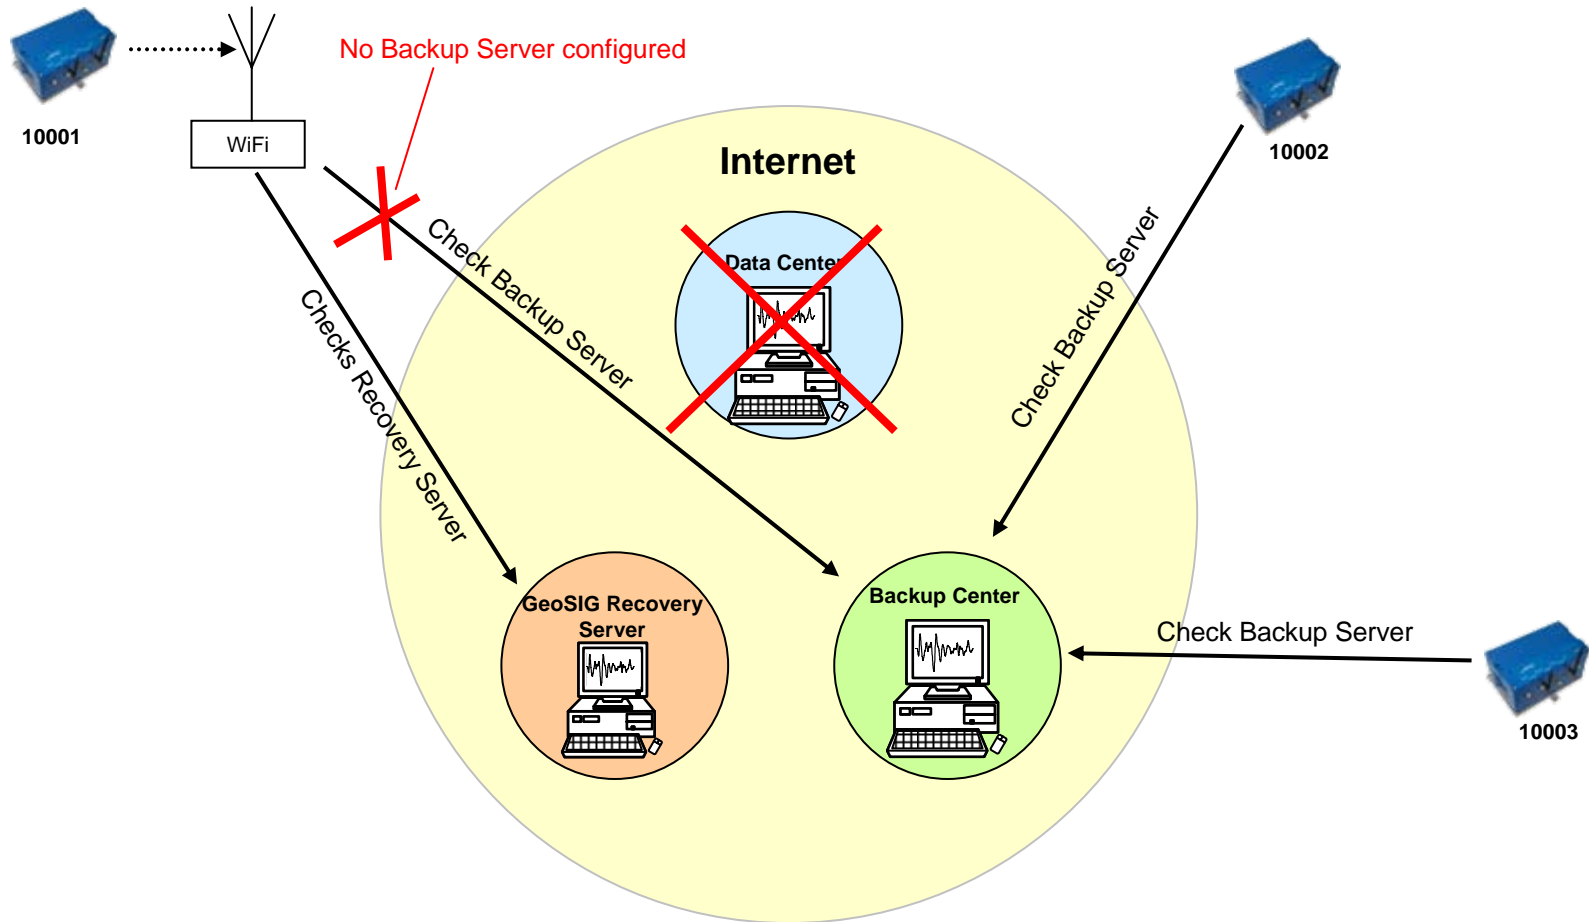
10001

WiFi

No Backup Server configured

Internet

10002

Check Backup Server

Checks Recovery Server

Data Center

Check Backup Server

GeoSIG Recovery Server

Backup Center

Check Backup Server

10003